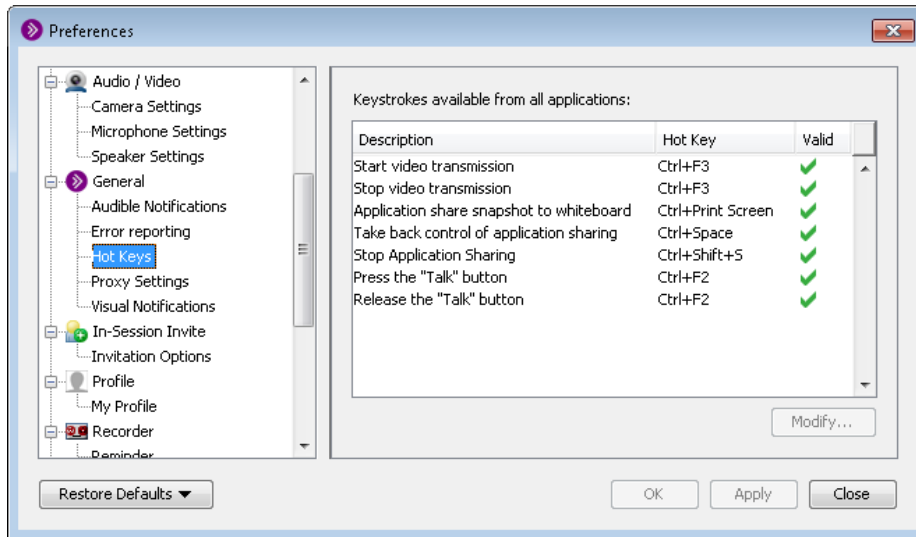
Preferences

Audio / Video
Camera Settings
Microphone Settings
Speaker Settings
General
Audible Notifications
Error reporting
Hot Keys
Proxy Settings
Visual Notifications
In-Session Invite
Invitation Options
Profile
My Profile
Recorder
Reminder

Keystrokes available from all applications:

| Description | Hot Key | Valid |
|---|---|---|
| Start video transmission | Ctrl+F3 | ✔ |
| Stop video transmission | Ctrl+F3 | ✔ |
| Application share snapshot to whiteboard | Ctrl+Print Screen | ✔ |
| Take back control of application sharing | Ctrl+Space | ✔ |
| Stop Application Sharing | Ctrl+Shift+S | ✔ |
| Press the "Talk" button | Ctrl+F2 | ✔ |
| Release the "Talk" button | Ctrl+F2 | ✔ |

Modify...

Restore Defaults

OK Apply Close